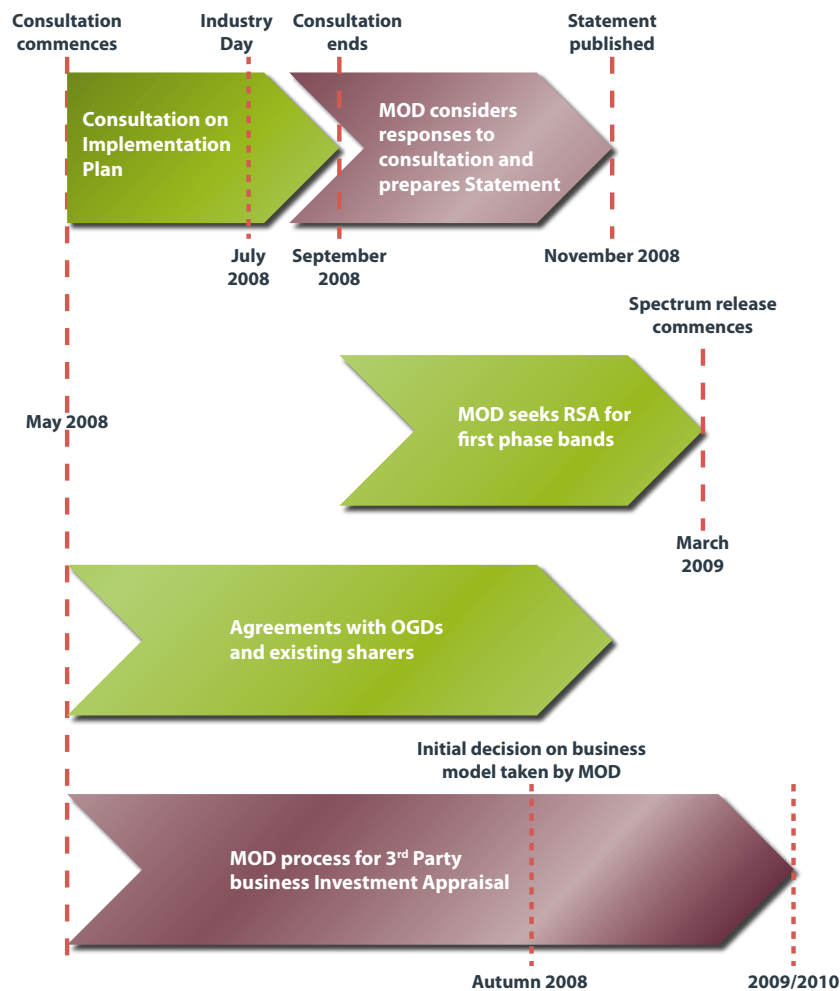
Consultation commences

Industry Day

Consultation ends

Statement published

Consultation on Implementation Plan

MOD considers responses to consultation and prepares Statement

July 2008

September 2008

November 2008

Spectrum release commences

May 2008

MOD seeks RSA for first phase bands

March 2009

Agreements with OGDs and existing sharers

Initial decision on business model taken by MOD

MOD process for 3$^{rd}$ Party business Investment Appraisal

Autumn 2008

2009/2010